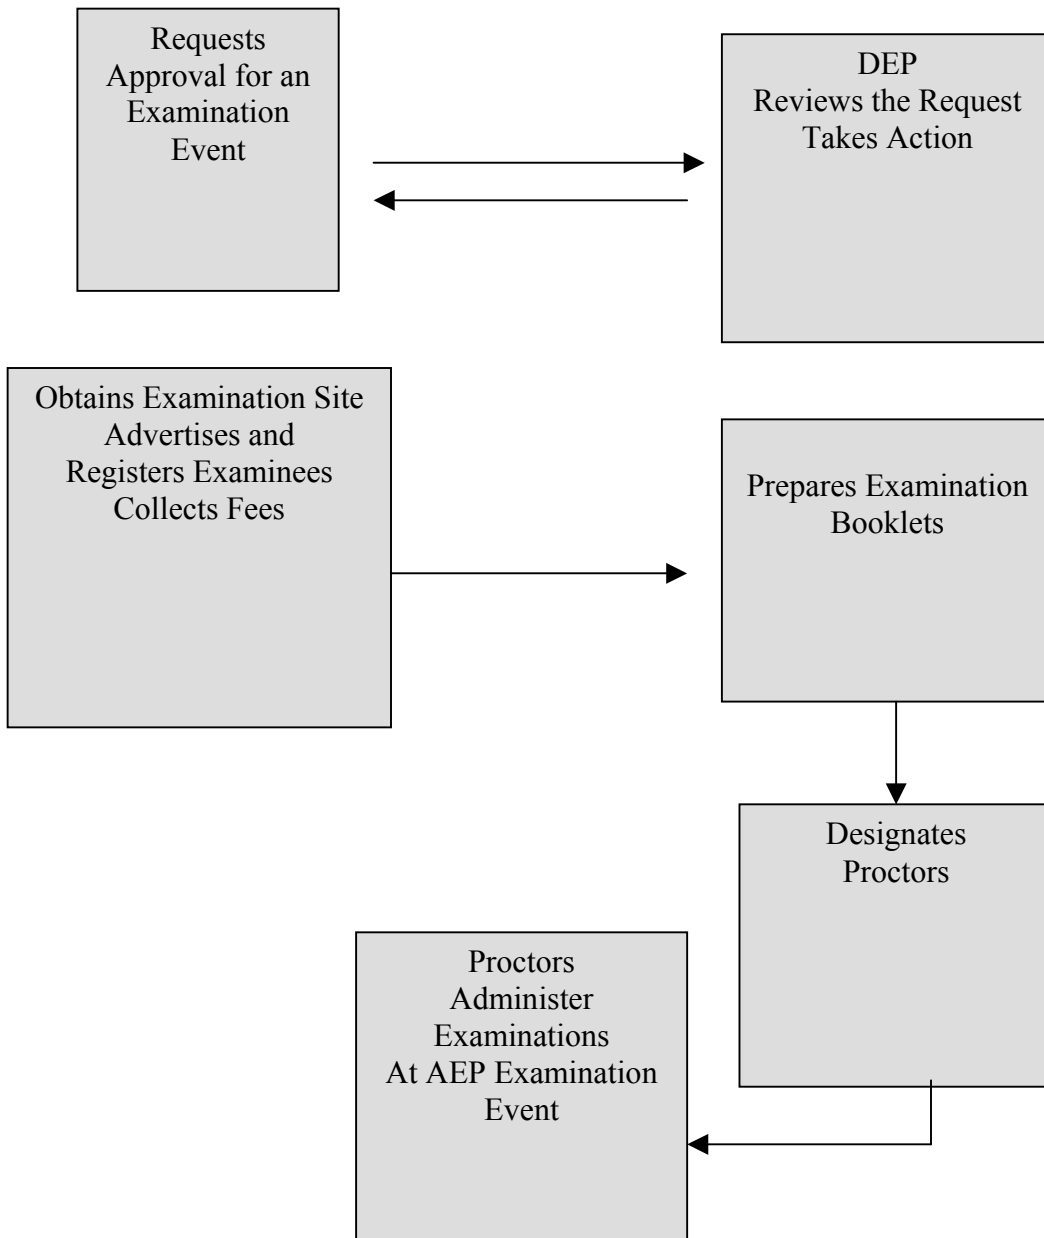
Requests Approval for an Examination Event

DEP
Reviews the Request
Takes Action

Obtains Examination Site
Advertises and Registers Examinees
Collects Fees

Prepares Examination Booklets

Designates Proctors

Proctors Administer Examinations At AEP Examination Event